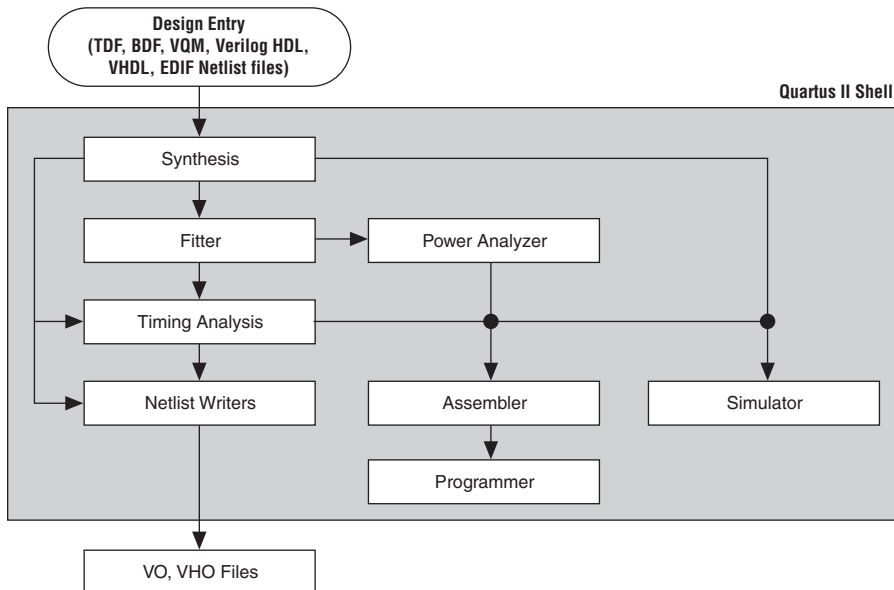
Design Entry
(TDF, BDF, VQM, Verilog HDL, VHDL, EDIF Netlist files)

Quartus II Shell

Synthesis

Fitter

Power Analyzer

Timing Analysis

Netlist Writers

Assembler

Simulator

Programmer

VO, VHO Files